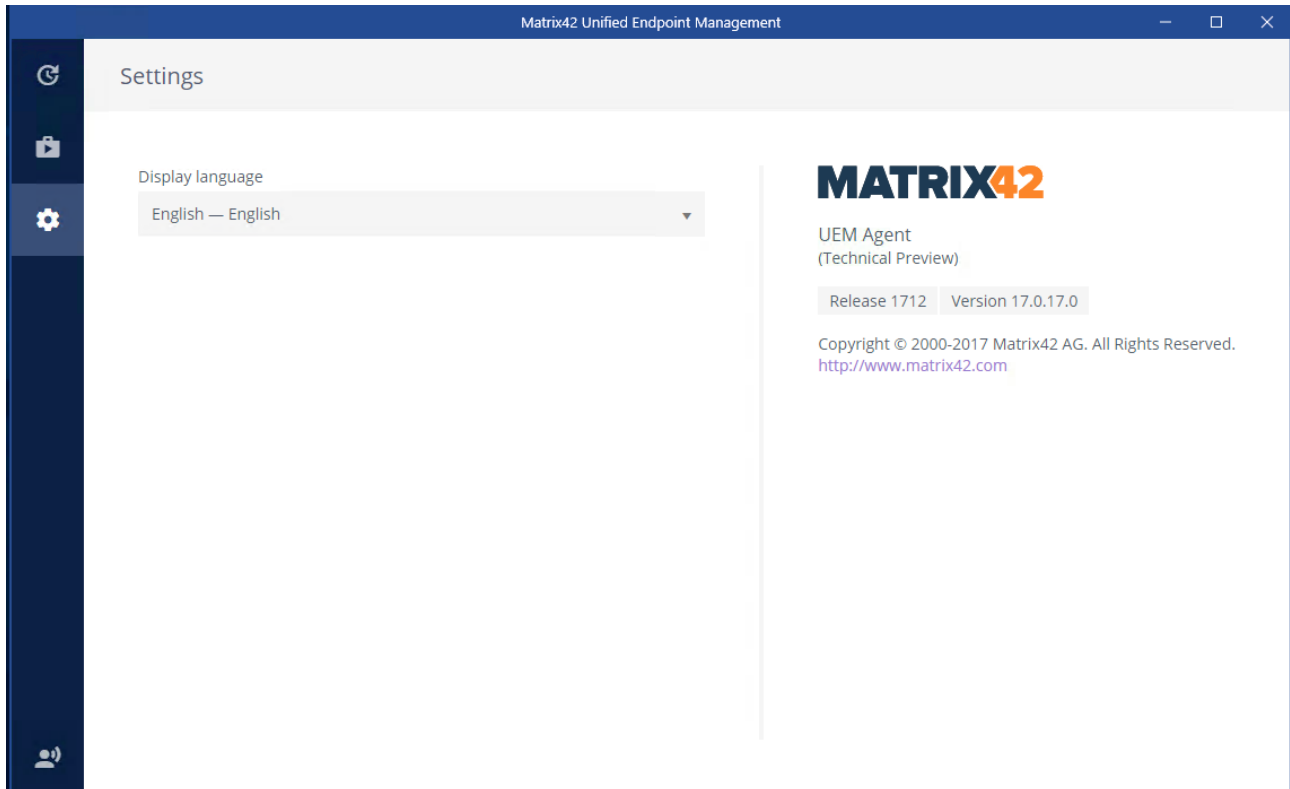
Matrix42 Unified Endpoint Management

Settings

Display language

English — English

MATRIX42

UEM Agent
(Technical Preview)

Release 1712 Version 17.0.17.0

Copyright © 2000-2017 Matrix42 AG. All Rights Reserved.
http://www.matrix42.com